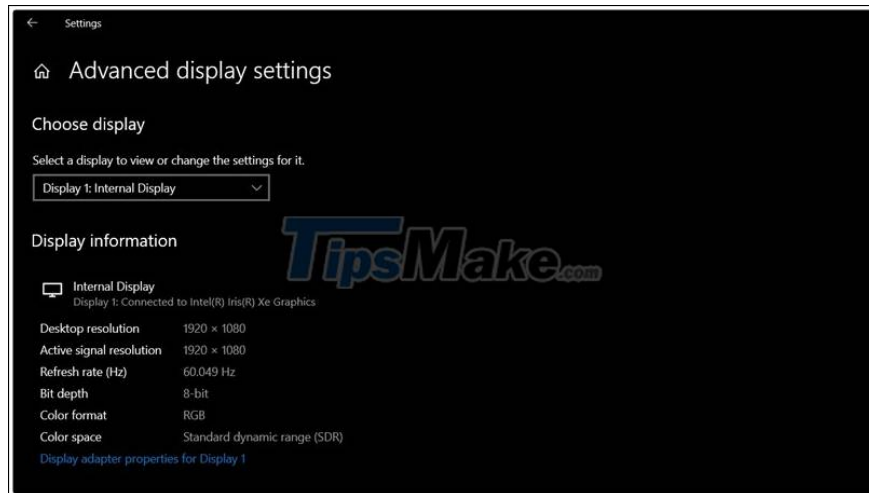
Settings

Advanced display settings

Choose display

Select a display to view or change the settings for it.

Display 1: Internal Display

Display information

TipsMake.com

Internal Display
Display 1: Connected to Intel(R) Iris(R) Xe Graphics

| | |
|---|---|
| Desktop resolution | 1920 × 1080 |
| Active signal resolution | 1920 × 1080 |
| Refresh rate (Hz) | 60.049 Hz |
| Bit depth | 8-bit |
| Color format | RGB |
| Color space | Standard dynamic range (SDR) |

Display adapter properties for Display 1